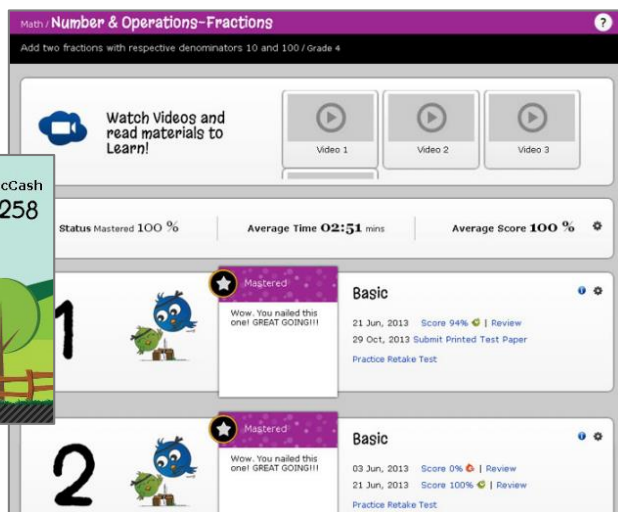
Math / Number & Operations-Fractions

?

Add two fractions with respective denominators 10 and 100 / Grade 4

Watch Videos and read materials to Learn!

Video 1

Video 2

Video 3

cCash

258

Status Mastered 100 %

Average Time 02:51 mins

Average Score 100 %

1

Mastered

Wow. You nailed this one! GREAT GOING!!!

Basic

21 Jun, 2013 Score 94% | Review

29 Oct, 2013 Submit Printed Test Paper

Practice Retake Test

2

Mastered

Wow. You nailed this one! GREAT GOING!!!

Basic

03 Jun, 2013 Score 0% | Review

21 Jun, 2013 Score 100% | Review

Practice Retake Test